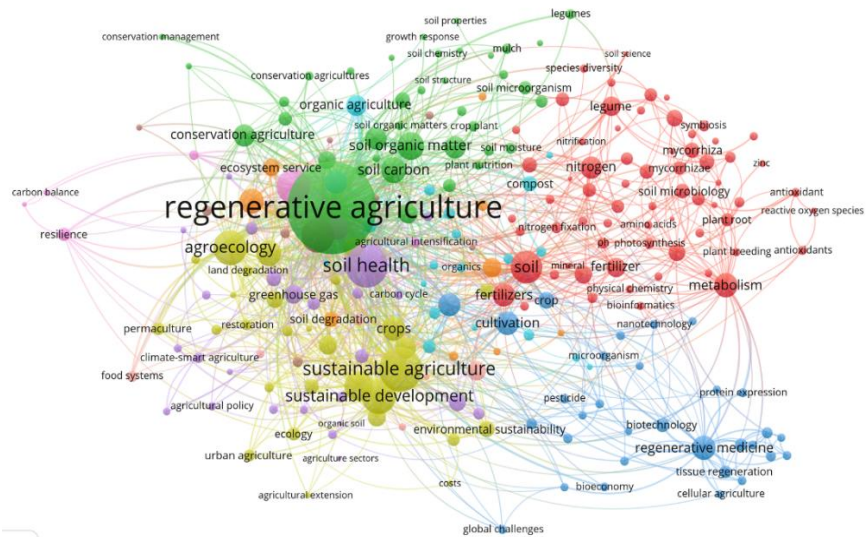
legumes
soil properties
conservation management
growth response
soil chemistry
mulch
soil science
soil structure
species diversity
conservation agricultures
soil microorganism
organic agriculture
legume
soil organic matters
crop plant
symbiosis
conservation agriculture
mycorrhiza
nitrification
soil organic matter
soil moisture
zinc
ecosystem service
mycorrhizae
nitrogen
soil carbon
plant nutrition
carbon balance
compost
antioxidant
soil microbiology
regenerative agriculture
reactive oxygen species
plant root
nitrogen fixation
amino acids
resilience
agricultural intensification
photosynthesis
plant breeding
antioxidants
ph
agroecology
soil health
organics
soil
mineral
fertilizer
land degradation
metabolism
greenhouse gas
carbon cycle
fertilizers
physical chemistry
crop
bioinformatics
permaculture
restoration
soil degradation
crops
cultivation
nanotechnology
climate-smart agriculture
microorganism
food systems
sustainable agriculture
protein expression
sustainable development
pesticide
agricultural policy
organic soil
biotechnology
environmental sustainability
ecology
regenerative medicine
urban agriculture
agriculture sectors
tissue regeneration
costs
bioeconomy
cellular agriculture
agricultural extension
global challenges